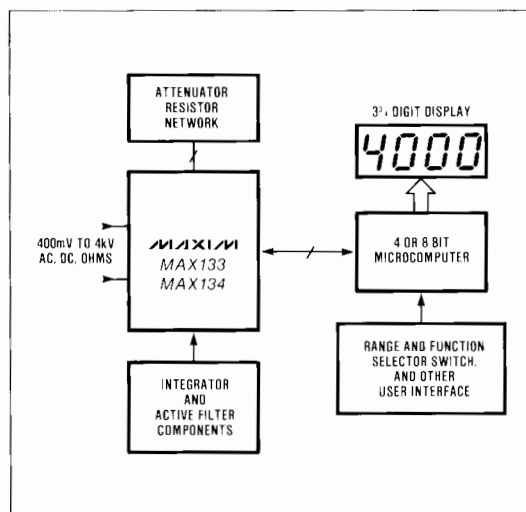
ATTENUATOR RESISTOR NETWORK

3¾ DIGIT DISPLAY

4000

400mV TO 4kV AC, DC, OHMS

MAXIM
MAX133
MAX134

4 OR 8 BIT MICROCOMPUTER

RANGE AND FUNCTION SELECTOR SWITCH, AND OTHER USER INTERFACE

INTEGRATOR AND ACTIVE FILTER COMPONENTS